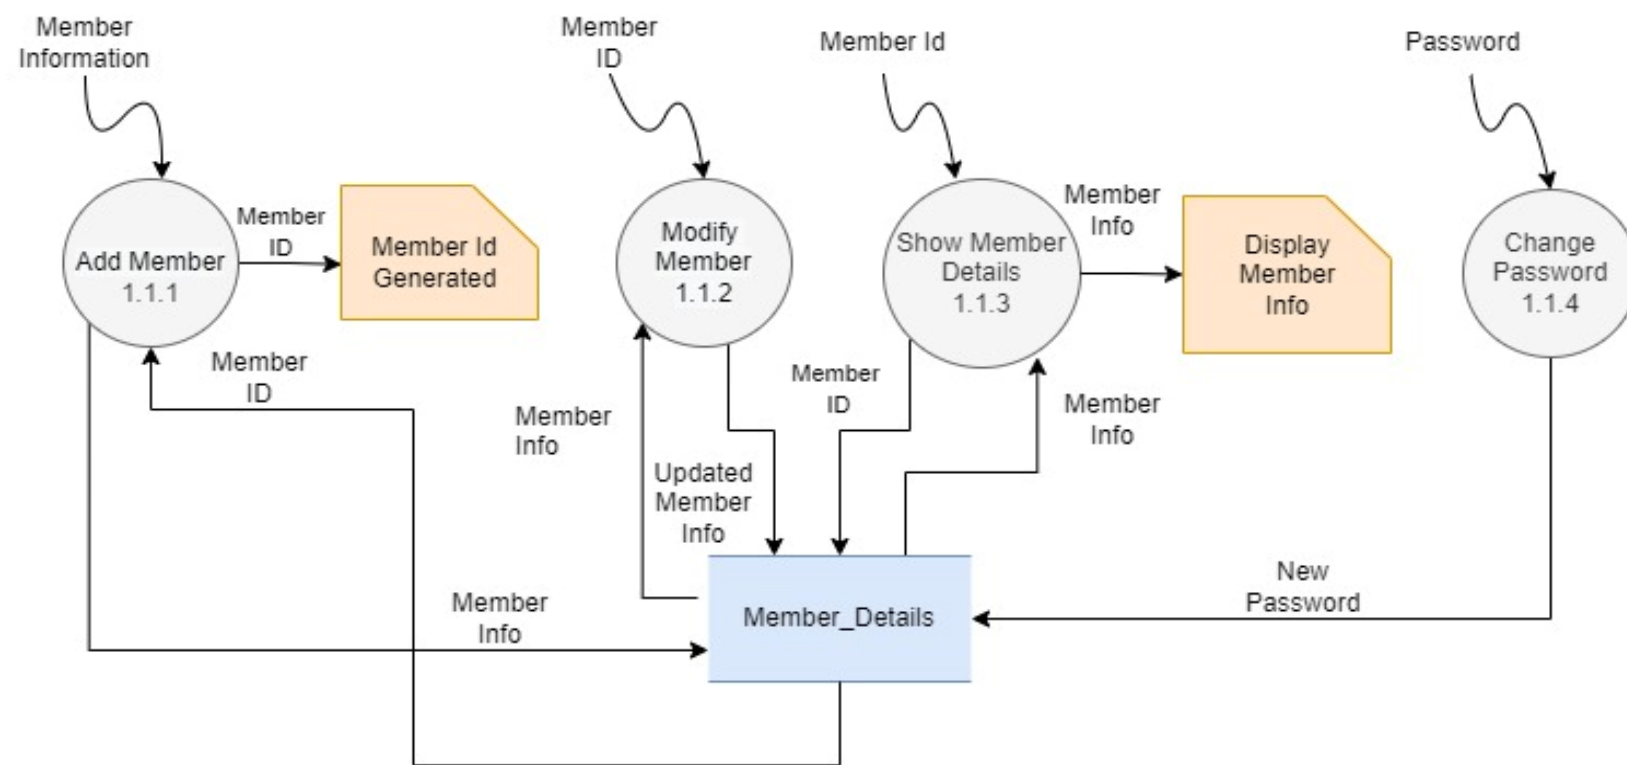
Member Information

Member ID

Member Id

Password

Add Member 1.1.1

Member ID

Member Id Generated

Modify Member 1.1.2

Show Member Details 1.1.3

Member Info

Display Member Info

Change Password 1.1.4

Member ID

Member Info

Member ID

Member Info

Updated Member Info

Member Info

Member_Details

New Password